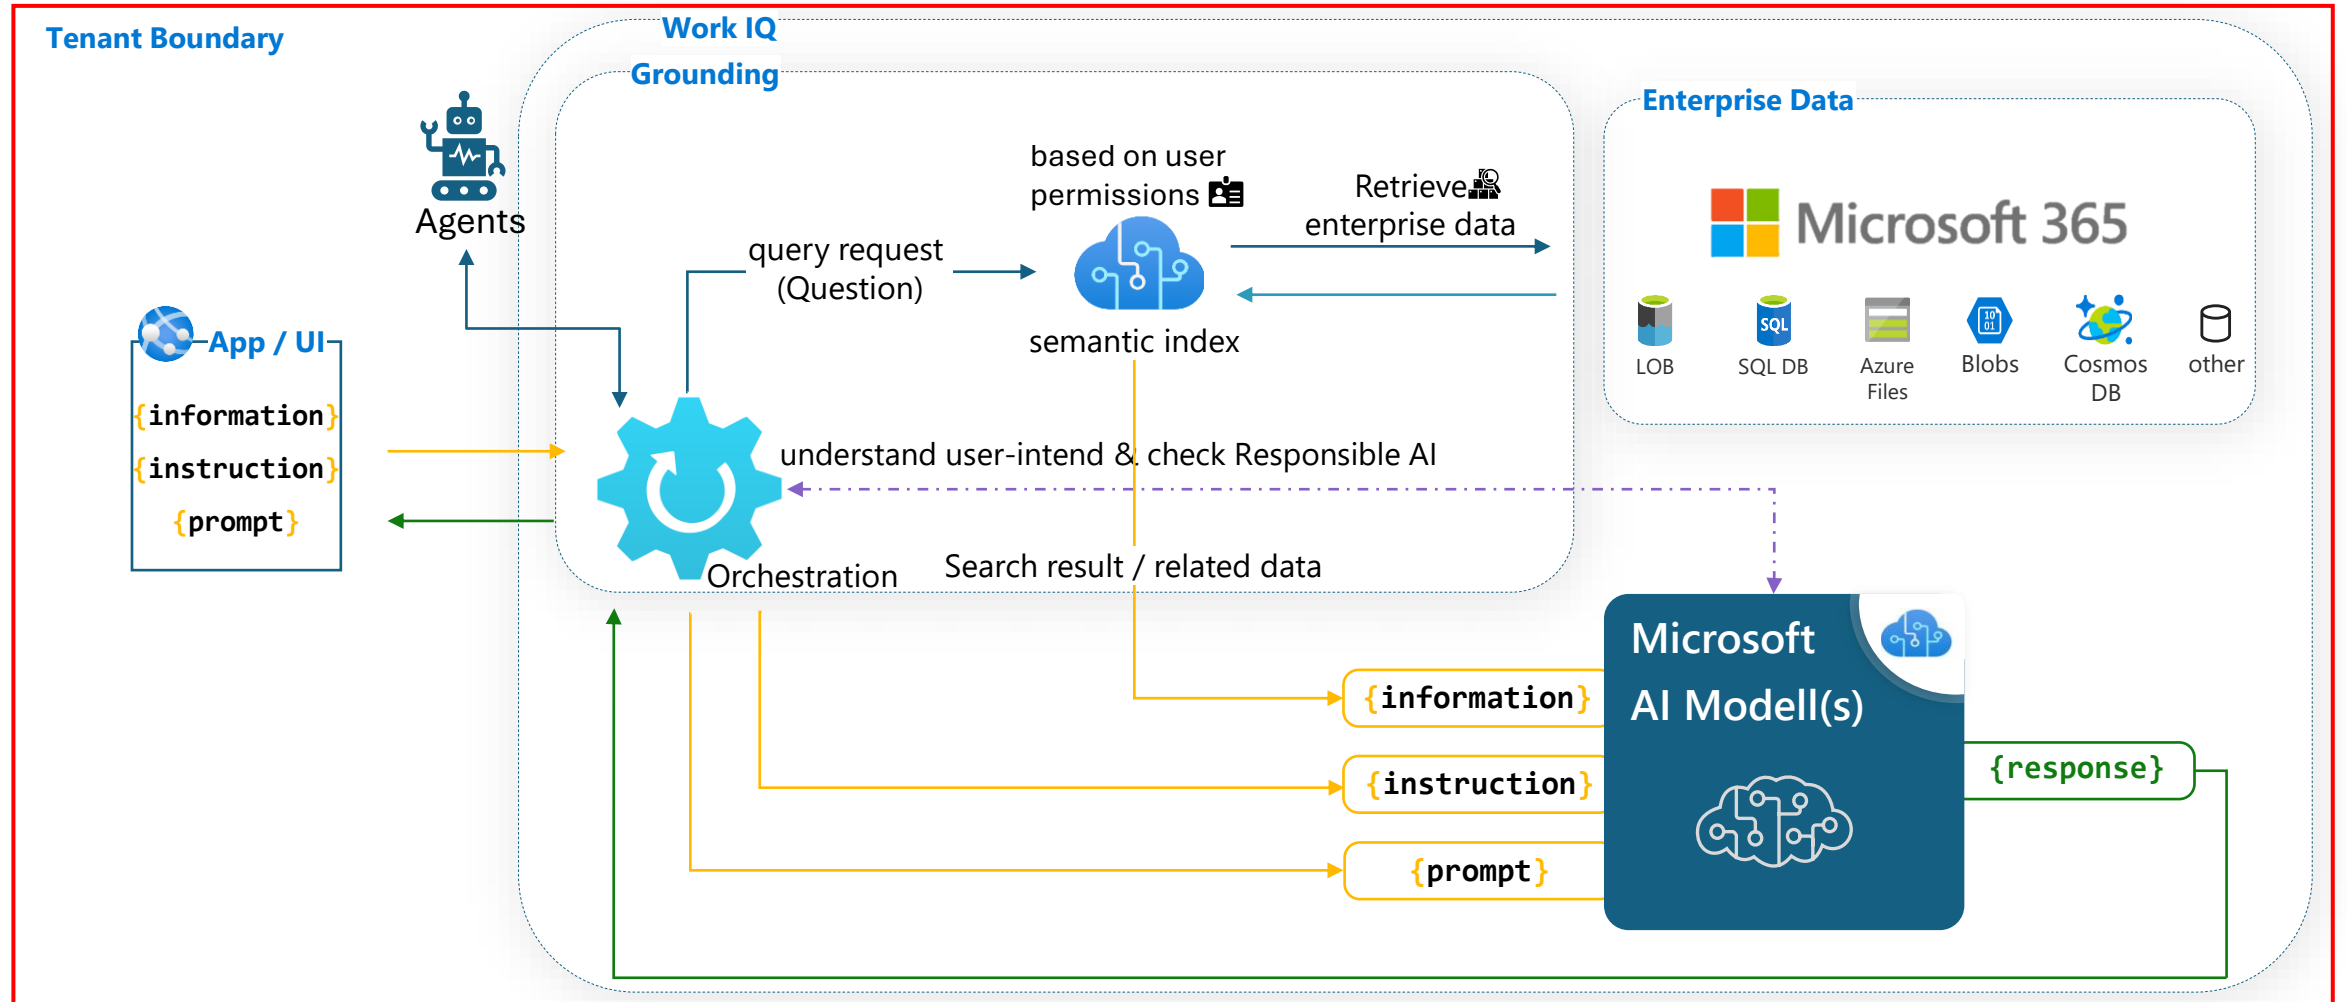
Tenant Boundary

Work IQ

Grounding

Agents

App / UI

{information}

{instruction}

{prompt}

query request (Question)

based on user permissions

semantic index

Retrieve enterprise data

Enterprise Data

Microsoft 365

LOB

SQL DB

Azure Files

Blobs

Cosmos DB

other

understand user-intend & check Responsible AI

Orchestration

Search result / related data

Microsoft AI Modell(s)

{information}

{instruction}

{prompt}

{response}